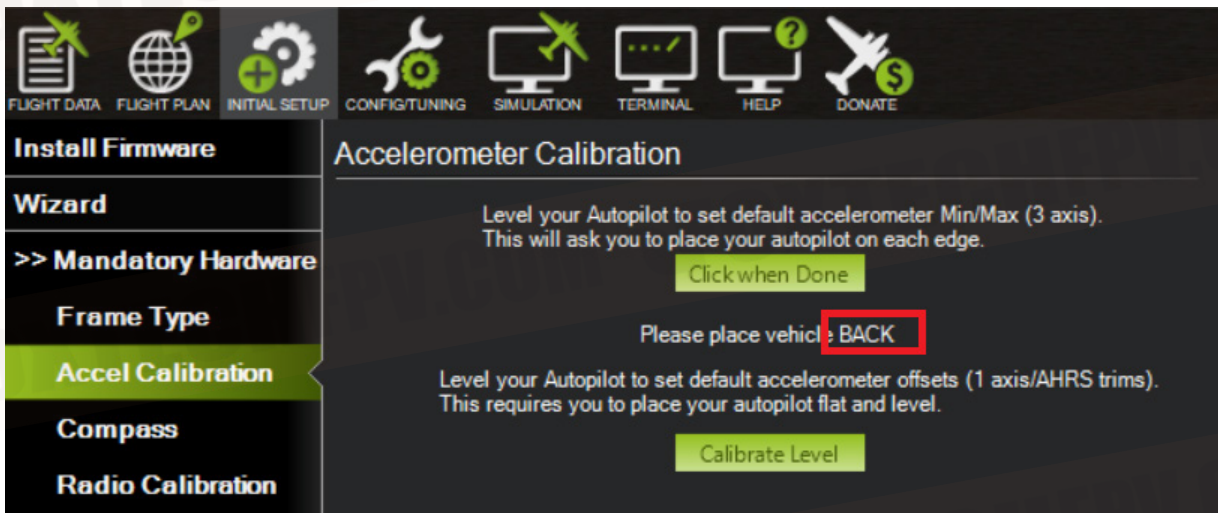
FLIGHT DATA FLIGHT PLAN INITIAL SETUP CONFIG/TUNING SIMULATION TERMINAL HELP DONATE

Install Firmware

Wizard

>> Mandatory Hardware

Frame Type

Accel Calibration

Compass

Radio Calibration

Accelerometer Calibration

Level your Autopilot to set default accelerometer Min/Max (3 axis). This will ask you to place your autopilot on each edge.

Click when Done

Please place vehicle BACK

Level your Autopilot to set default accelerometer offsets (1 axis/AHRS trims). This requires you to place your autopilot flat and level.

Calibrate Level